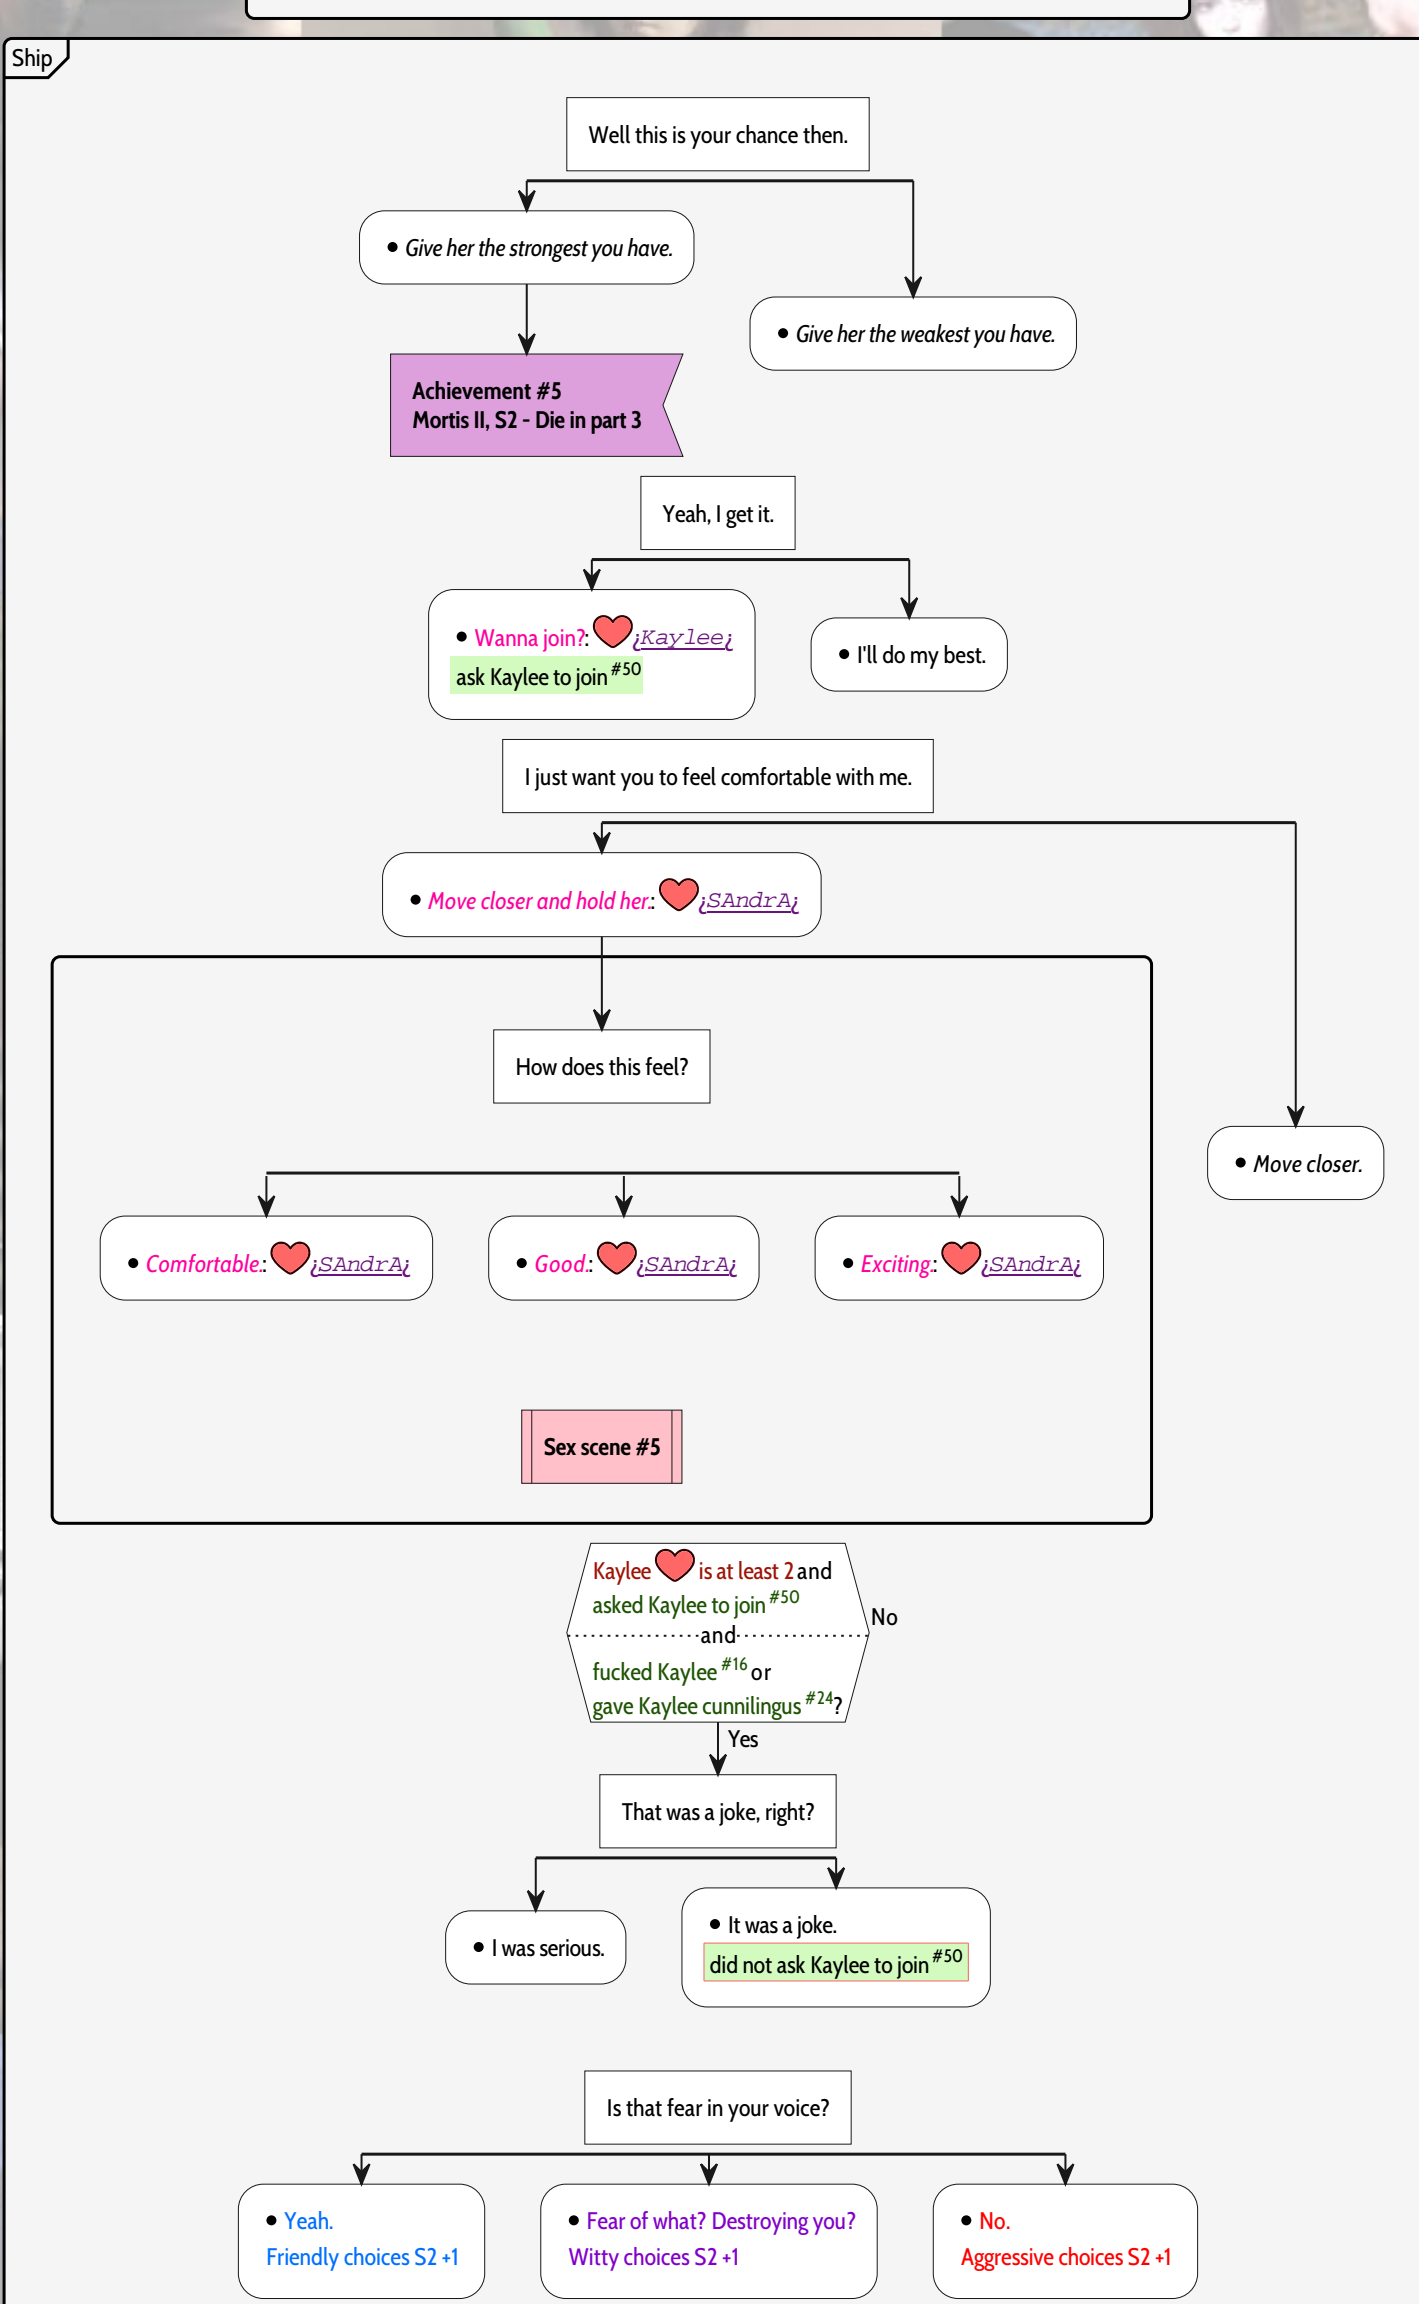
Ship

Well this is your chance then.

• Give her the strongest you have.

• Give her the weakest you have.

Achievement #5
Mortis II, S2 - Die in part 3

Yeah, I get it.

• Wanna join?: ¡Kaylee¡
ask Kaylee to join $^{\#50}$

• I'll do my best.

I just want you to feel comfortable with me.

• Move closer and hold her: ¡SAndrA¡

How does this feel?

• Move closer.

• Comfortable: ¡SAndrA¡

• Good: ¡SAndrA¡

• Exciting: ¡SAndrA¡

Sex scene #5

Kaylee is at least 2 and asked Kaylee to join $^{\#50}$
and
fucked Kaylee $^{\#16}$ or gave Kaylee cunnilingus $^{\#24}$?

No

Yes

That was a joke, right?

• I was serious.

• It was a joke.
did not ask Kaylee to join $^{\#50}$

Is that fear in your voice?

• Yeah.
Friendly choices S2 +1

• Fear of what? Destroying you?
Witty choices S2 +1

• No.
Aggressive choices S2 +1